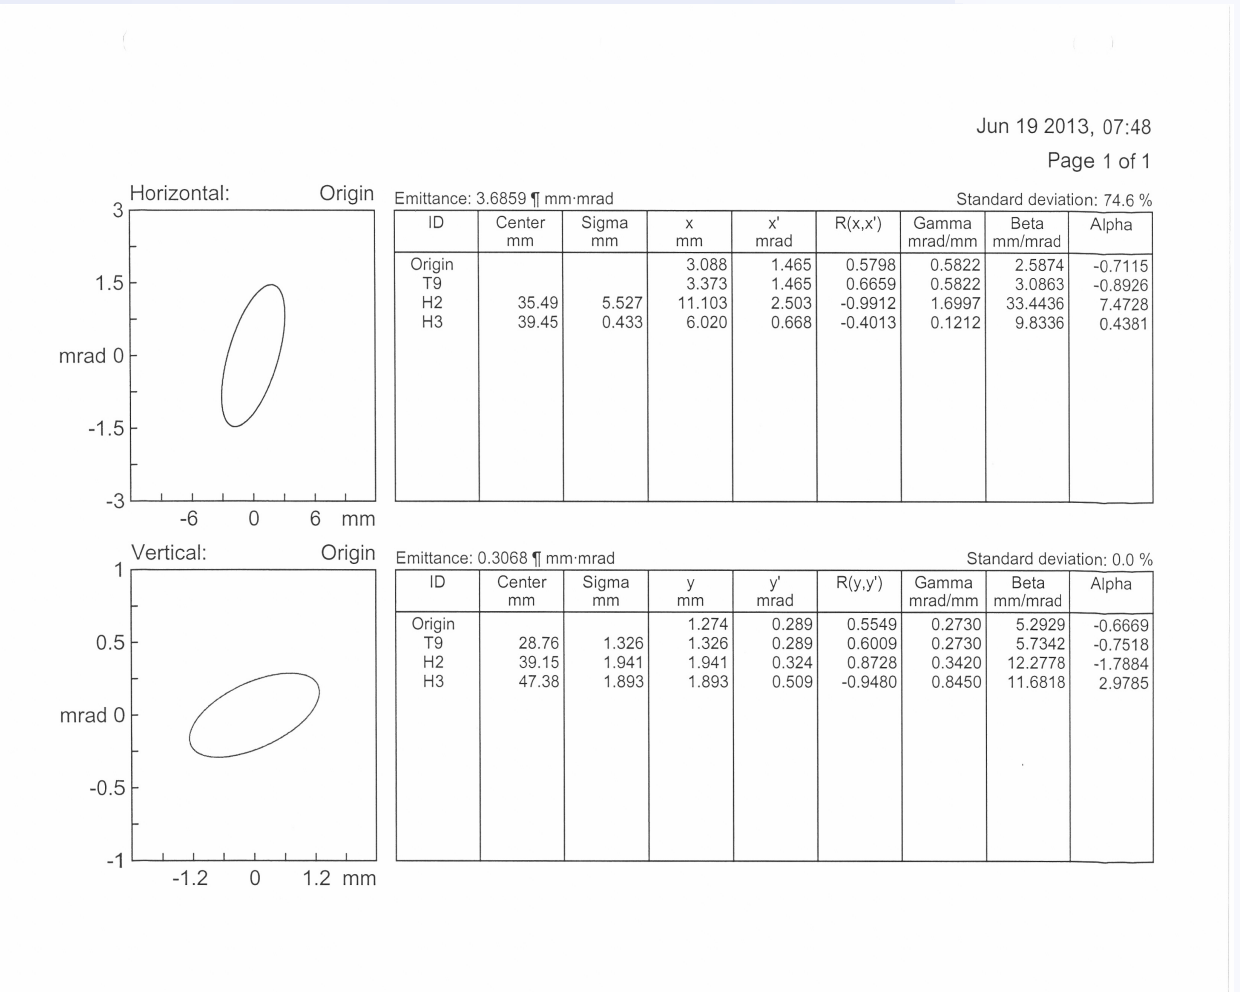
Jun 19 2013, 07:48
Page 1 of 1

Horizontal: Origin

3
1.5
mrad 0
-1.5
-3
-6 0 6 mm

Emittance: 3.6859 ¶ mm·mrad Standard deviation: 74.6 %

| ID | Center mm | Sigma mm | x mm | x' mrad | R(x,x') | Gamma mrad/mm | Beta mm/mrad | Alpha |
|---|---|---|---|---|---|---|---|---|
| Origin | | | 3.088 | 1.465 | 0.5798 | 0.5822 | 2.5874 | -0.7115 |
| T9 | | | 3.373 | 1.465 | 0.6659 | 0.5822 | 3.0863 | -0.8926 |
| H2 | 35.49 | 5.527 | 11.103 | 2.503 | -0.9912 | 1.6997 | 33.4436 | 7.4728 |
| H3 | 39.45 | 0.433 | 6.020 | 0.668 | -0.4013 | 0.1212 | 9.8336 | 0.4381 |

Vertical: Origin

1
0.5
mrad 0
-0.5
-1
-1.2 0 1.2 mm

Emittance: 0.3068 ¶ mm·mrad Standard deviation: 0.0 %

| ID | Center mm | Sigma mm | y mm | y' mrad | R(y,y') | Gamma mrad/mm | Beta mm/mrad | Alpha |
|---|---|---|---|---|---|---|---|---|
| Origin | | | 1.274 | 0.289 | 0.5549 | 0.2730 | 5.2929 | -0.6669 |
| T9 | 28.76 | 1.326 | 1.326 | 0.289 | 0.6009 | 0.2730 | 5.7342 | -0.7518 |
| H2 | 39.15 | 1.941 | 1.941 | 0.324 | 0.8728 | 0.3420 | 12.2778 | -1.7884 |
| H3 | 47.38 | 1.893 | 1.893 | 0.509 | -0.9480 | 0.8450 | 11.6818 | 2.9785 |